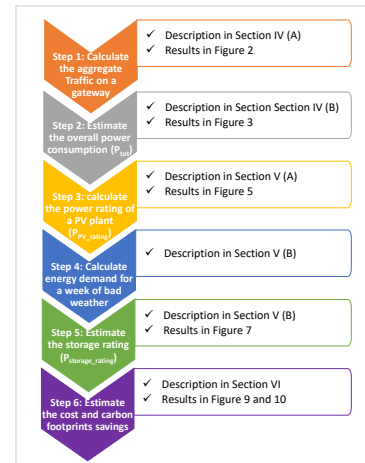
Step 1: Calculate the aggregate Traffic on a gateway

✓ Description in Section IV (A)
✓ Results in Figure 2

Step 2: Estimate the overall power consumption ($P_{tot}$)

✓ Description in Section Section IV (B)
✓ Results in Figure 3

Step 3: calculate the power rating of a PV plant ($P_{PV\_rating}$)

✓ Description in Section V (A)
✓ Results in Figure 5

Step 4: Calculate energy demand for a week of bad weather

✓ Description in Section V (B)

Step 5: Estimate the storage rating ($P_{storage\_rating}$)

✓ Description in Section V (B)
✓ Results in Figure 7

Step 6: Estimate the cost and carbon footprints savings

✓ Description in Section VI
✓ Results in Figure 9 and 10